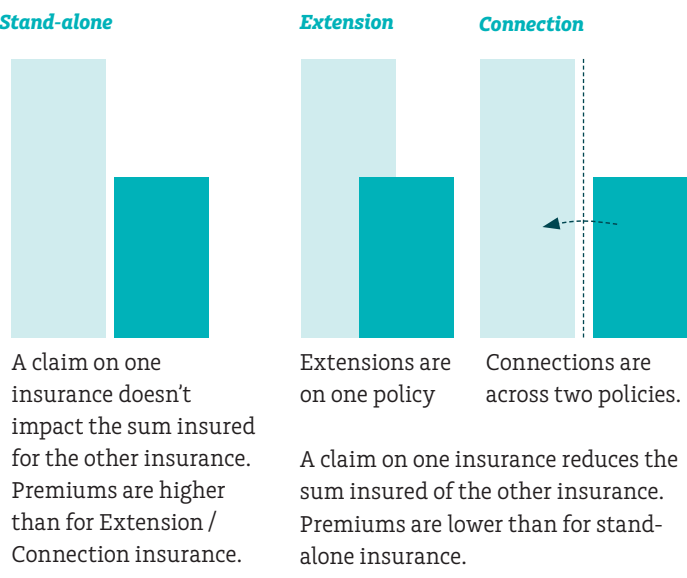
Stand-alone

A claim on one insurance doesn't impact the sum insured for the other insurance. Premiums are higher than for Extension / Connection insurance.

Extension

Extensions are on one policy

Connection

Connections are across two policies.

A claim on one insurance reduces the sum insured of the other insurance. Premiums are lower than for stand-alone insurance.